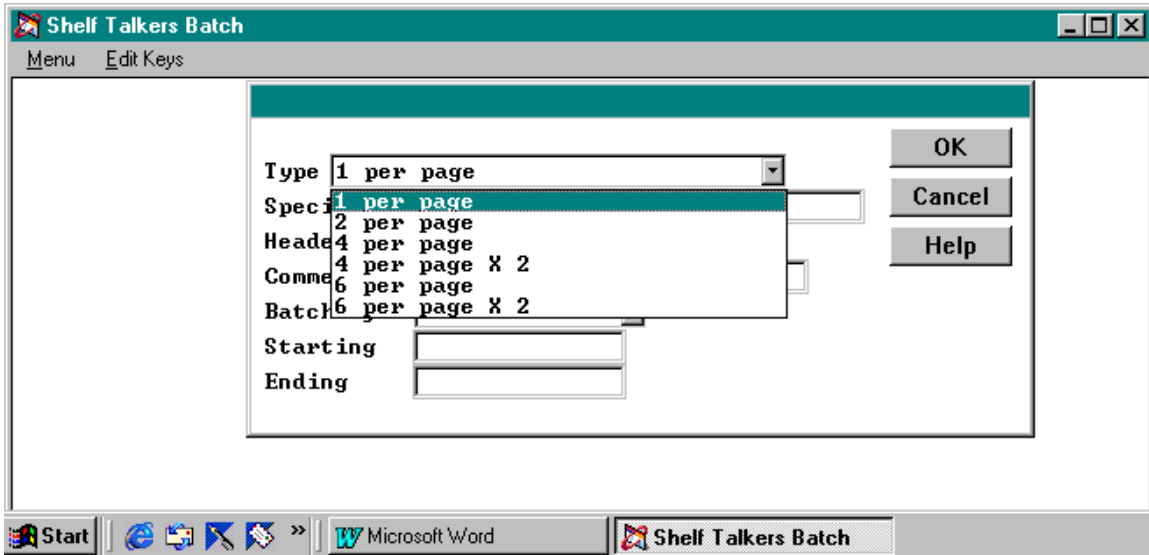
Shelf Talkers Batch

Menu Edit Keys

Type 1 per page

1 per page
2 per page
4 per page
4 per page X 2
6 per page
6 per page X 2

Speci
Heade
Comme
Batch
Starting
Ending

OK
Cancel
Help

Start
Microsoft Word
Shelf Talkers Batch